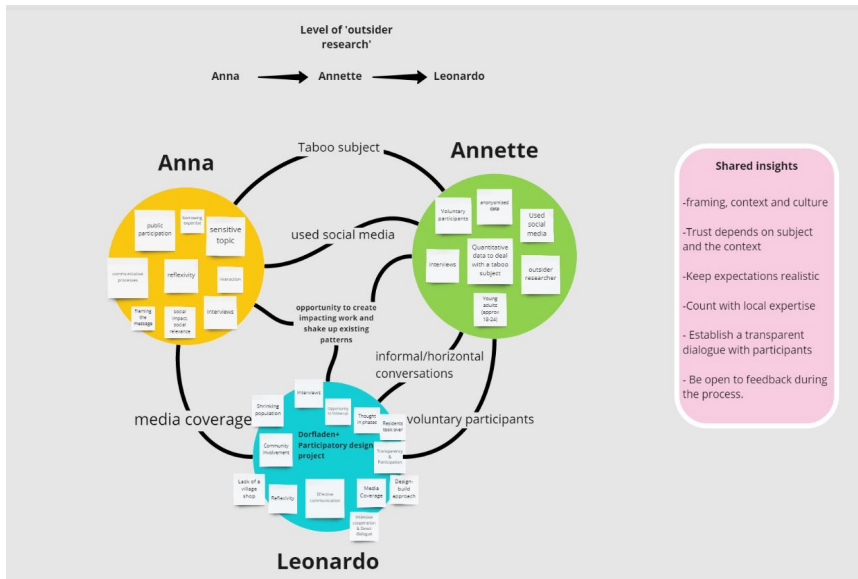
Level of 'outsider research'

Anna → Annette → Leonardo

Anna

Annette

Taboo subject

used social media

opportunity to create impacting work and shake up existing patterns

informal/horizontal conversations

media coverage

voluntary participants

public participation

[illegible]

sensitive topic

communicative processes

reflexivity

interaction

framing the message

social impact, social relevance

interviews

Voluntary participants

anonymized data

Used social media

Interviews

Quantitative data to deal with a taboo subject

outsider researcher

Young adults (approx 18-26)

Shrinking population

Interviews

Opportunity to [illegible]

Thought in phases

Residents take over

Dorfladen+ Participatory design project

Community involvement

Transparency & Participation

Lack of a village shop

Reflexivity

Effective communication

Media Coverage

Design-build approach

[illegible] cooperation & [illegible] dialogue

Leonardo

Shared insights

-framing, context and culture

-Trust depends on subject and the context

-Keep expectations realistic

-Count with local expertise

- Establish a transparent dialogue with participants

- Be open to feedback during the process.